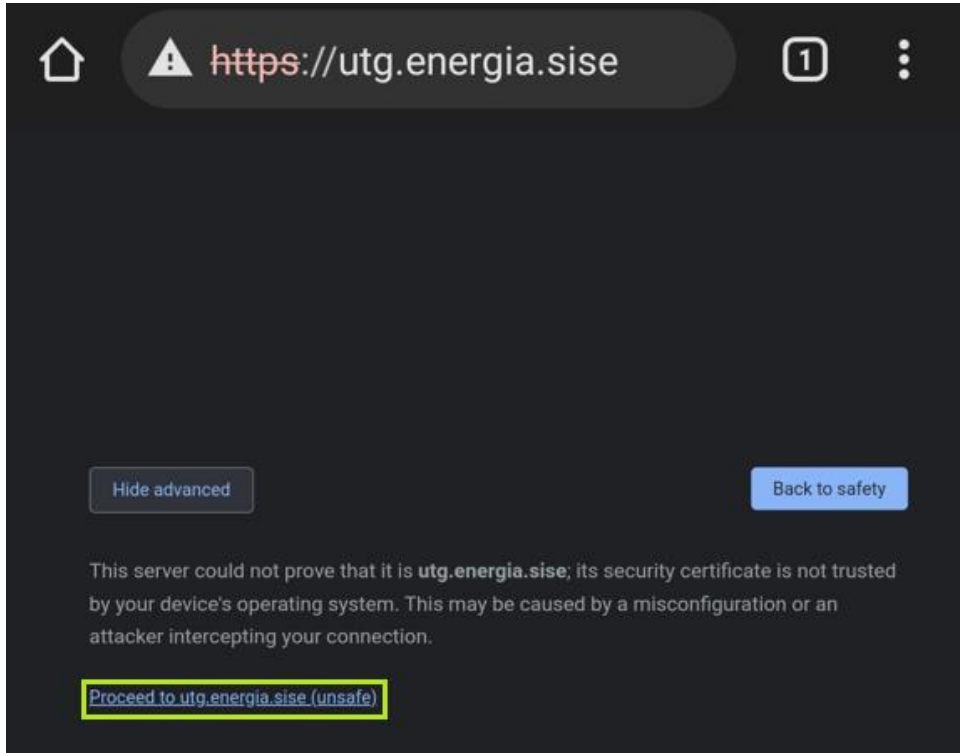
https://utg.energia.sise

1

Hide advanced

Back to safety

This server could not prove that it is **utg.energia.sise**; its security certificate is not trusted by your device's operating system. This may be caused by a misconfiguration or an attacker intercepting your connection.

Proceed to utg.energia.sise (unsafe)